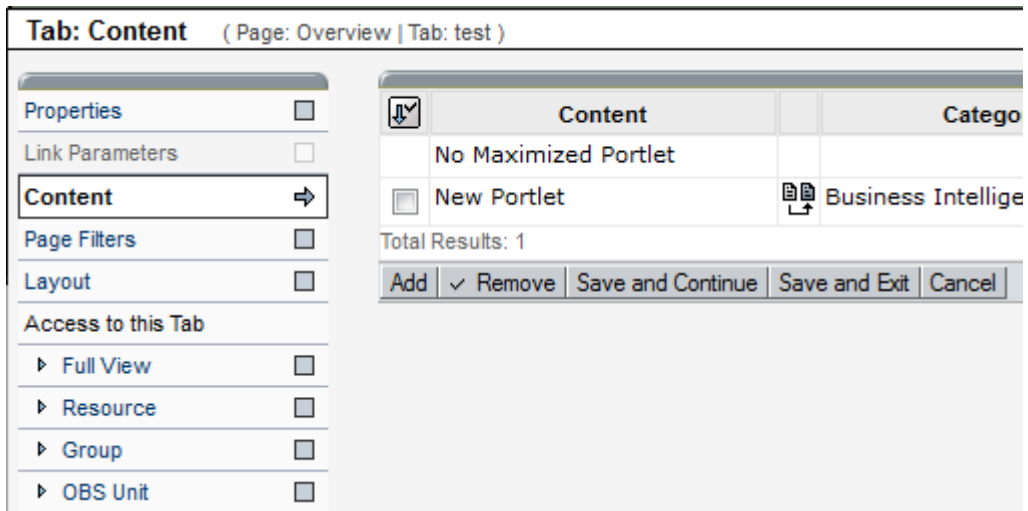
Tab: Content (Page: Overview | Tab: test)

Properties
Link Parameters
Content
Page Filters
Layout
Access to this Tab
Full View
Resource
Group
OBS Unit

| | Content | | Catego |
|---|---|---|---|
| | No Maximized Portlet | | |
| | New Portlet | | Business Intellige |

Total Results: 1

Add | Remove | Save and Continue | Save and Exit | Cancel